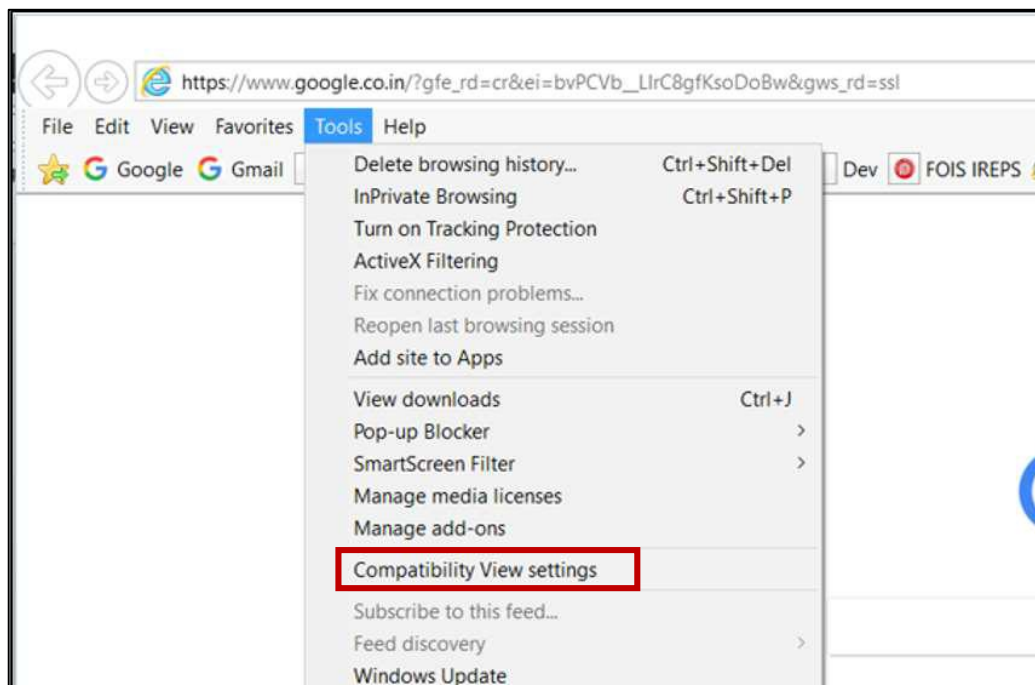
https://www.google.co.in/?gfe_rd=cr&ei=bvPCVb_LlrC8gfKsoDoBw&gws_rd=ssl

File Edit View Favorites Tools Help

Google Gmail Dev FOIS IREPS

Delete browsing history... Ctrl+Shift+Del
InPrivate Browsing Ctrl+Shift+P
Turn on Tracking Protection
ActiveX Filtering
Fix connection problems...
Reopen last browsing session
Add site to Apps

View downloads Ctrl+J
Pop-up Blocker
SmartScreen Filter
Manage media licenses
Manage add-ons

Compatibility View settings

Subscribe to this feed...
Feed discovery
Windows Update